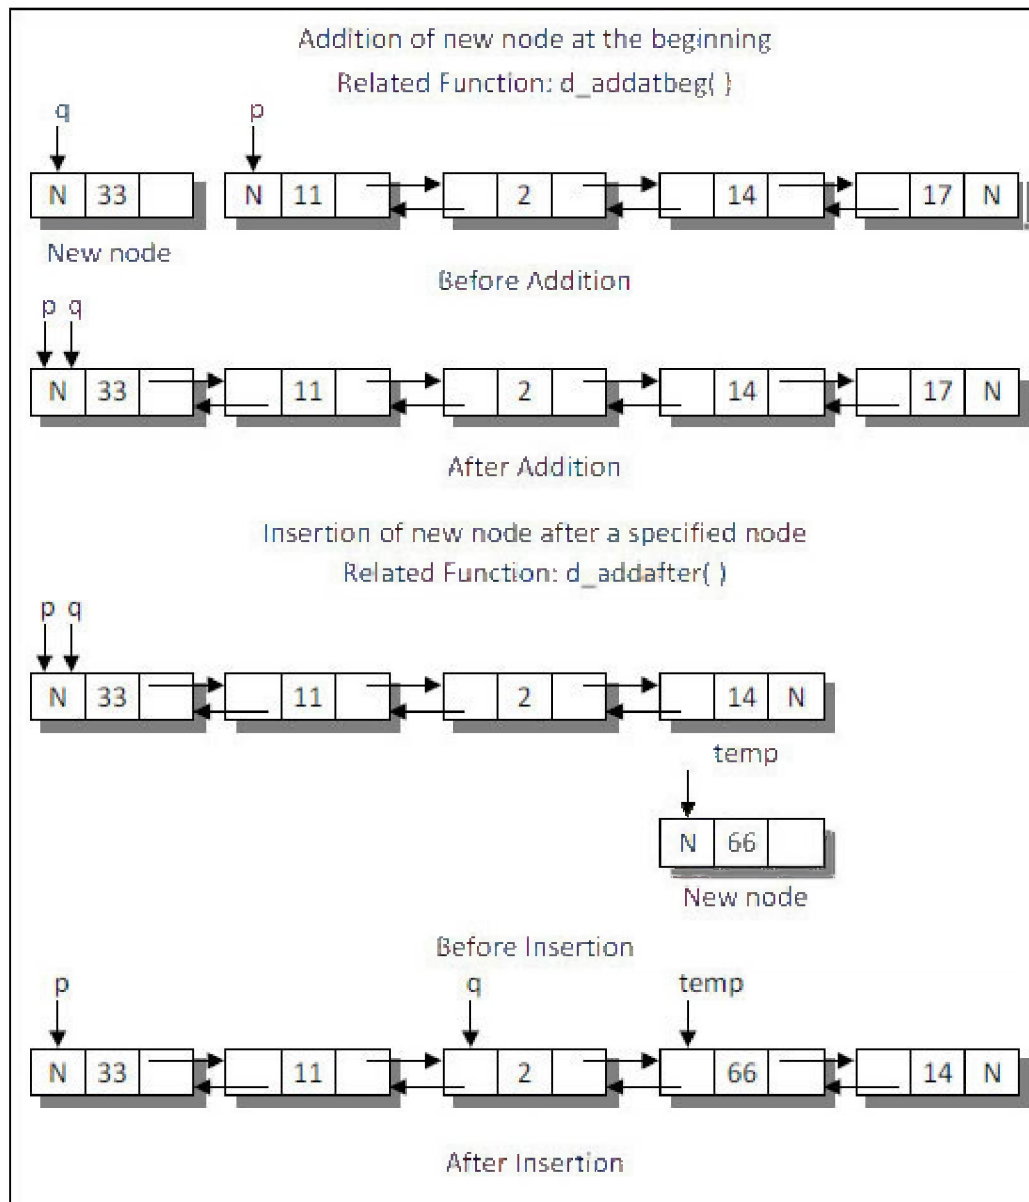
Addition of new node at the beginning
Related Function: d_addatbeg( )

q
p
N 33
N 11
2
14
17 N
New node

Before Addition

p q
N 33
11
2
14
17 N

After Addition

Insertion of new node after a specified node
Related Function: d_addafter( )

p q
N 33
11
2
14 N
temp
N 66
New node

Before Insertion

p
q
temp
N 33
11
2
66
14 N

After Insertion